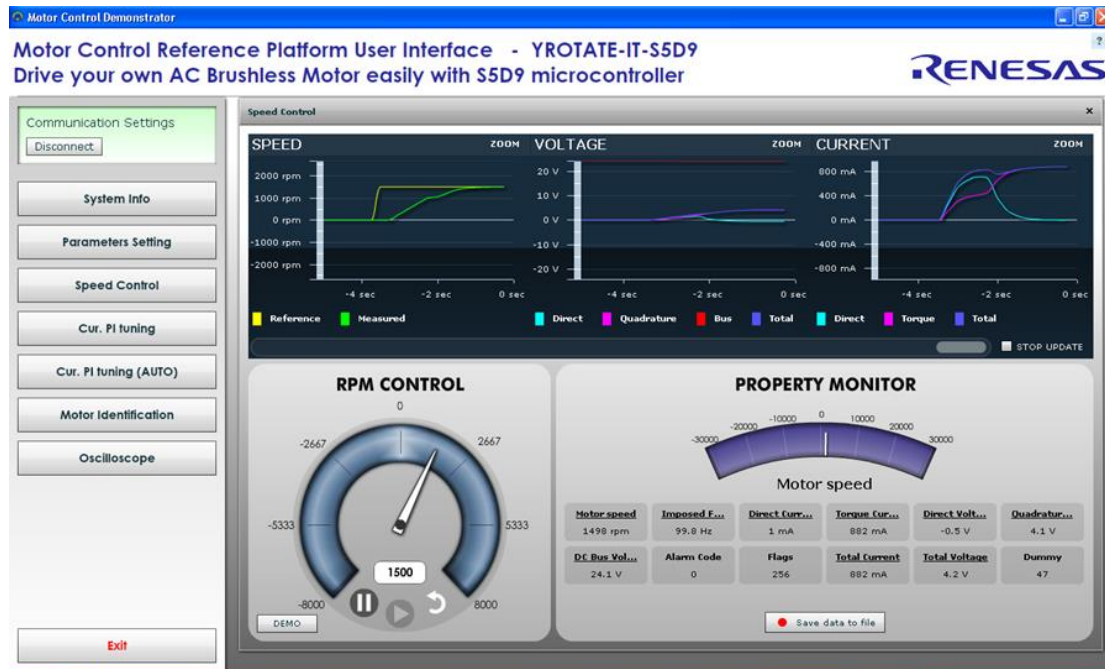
Motor Control Demonstrator

Motor Control Reference Platform User Interface - YROTATE-IT-S5D9
Drive your own AC Brushless Motor easily with S5D9 microcontroller

RENESAS

Communication Settings
Disconnect

System Info

Parameters Setting

Speed Control

Cur. PI tuning

Cur. PI tuning (AUTO)

Motor Identification

Oscilloscope

Exit

Speed Control

SPEED ZOOM
2000 rpm
1000 rpm
0 rpm
-1000 rpm
-2000 rpm
-4 sec -2 sec 0 sec
Reference Measured

VOLTAGE ZOOM
20 V
10 V
0 V
-10 V
-20 V
-4 sec -2 sec 0 sec
Direct Quadrature Bus Total

CURRENT ZOOM
800 mA
400 mA
0 mA
-400 mA
-800 mA
-4 sec -2 sec 0 sec
Direct Torque Total

STOP UPDATE

RPM CONTROL
0
-2667
2667
-5333
5333
-8000
8000
1500
DEMO

PROPERTY MONITOR
-30000 -20000 -10000 0 10000 20000 30000
Motor speed

| Motor speed | Imposed F... | Direct Curr... | Torque Cur... | Direct Volt... | Quadratur... |
|---|---|---|---|---|---|
| 1498 rpm | 99.8 Hz | 1 mA | 882 mA | -0.5 V | 4.1 V |
| DC Bus Vol... | Alarm Code | Flags | Total Current | Total Voltage | Dummy |
| 24.1 V | 0 | 256 | 882 mA | 4.2 V | 47 |

Save data to file